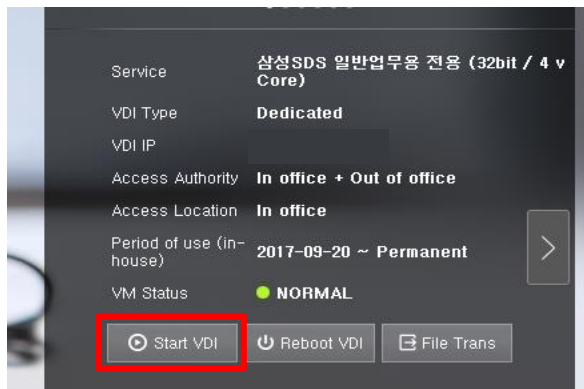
Service 삼성SDS 일반업무용 전용 (32bit / 4 v Core)

VDI Type Dedicated

VDI IP

Access Authority In office + Out of office

Access Location In office

Period of use (in-house) 2017-09-20 ~ Permanent

VM Status NORMAL

Start VDI

Reboot VDI

File Trans